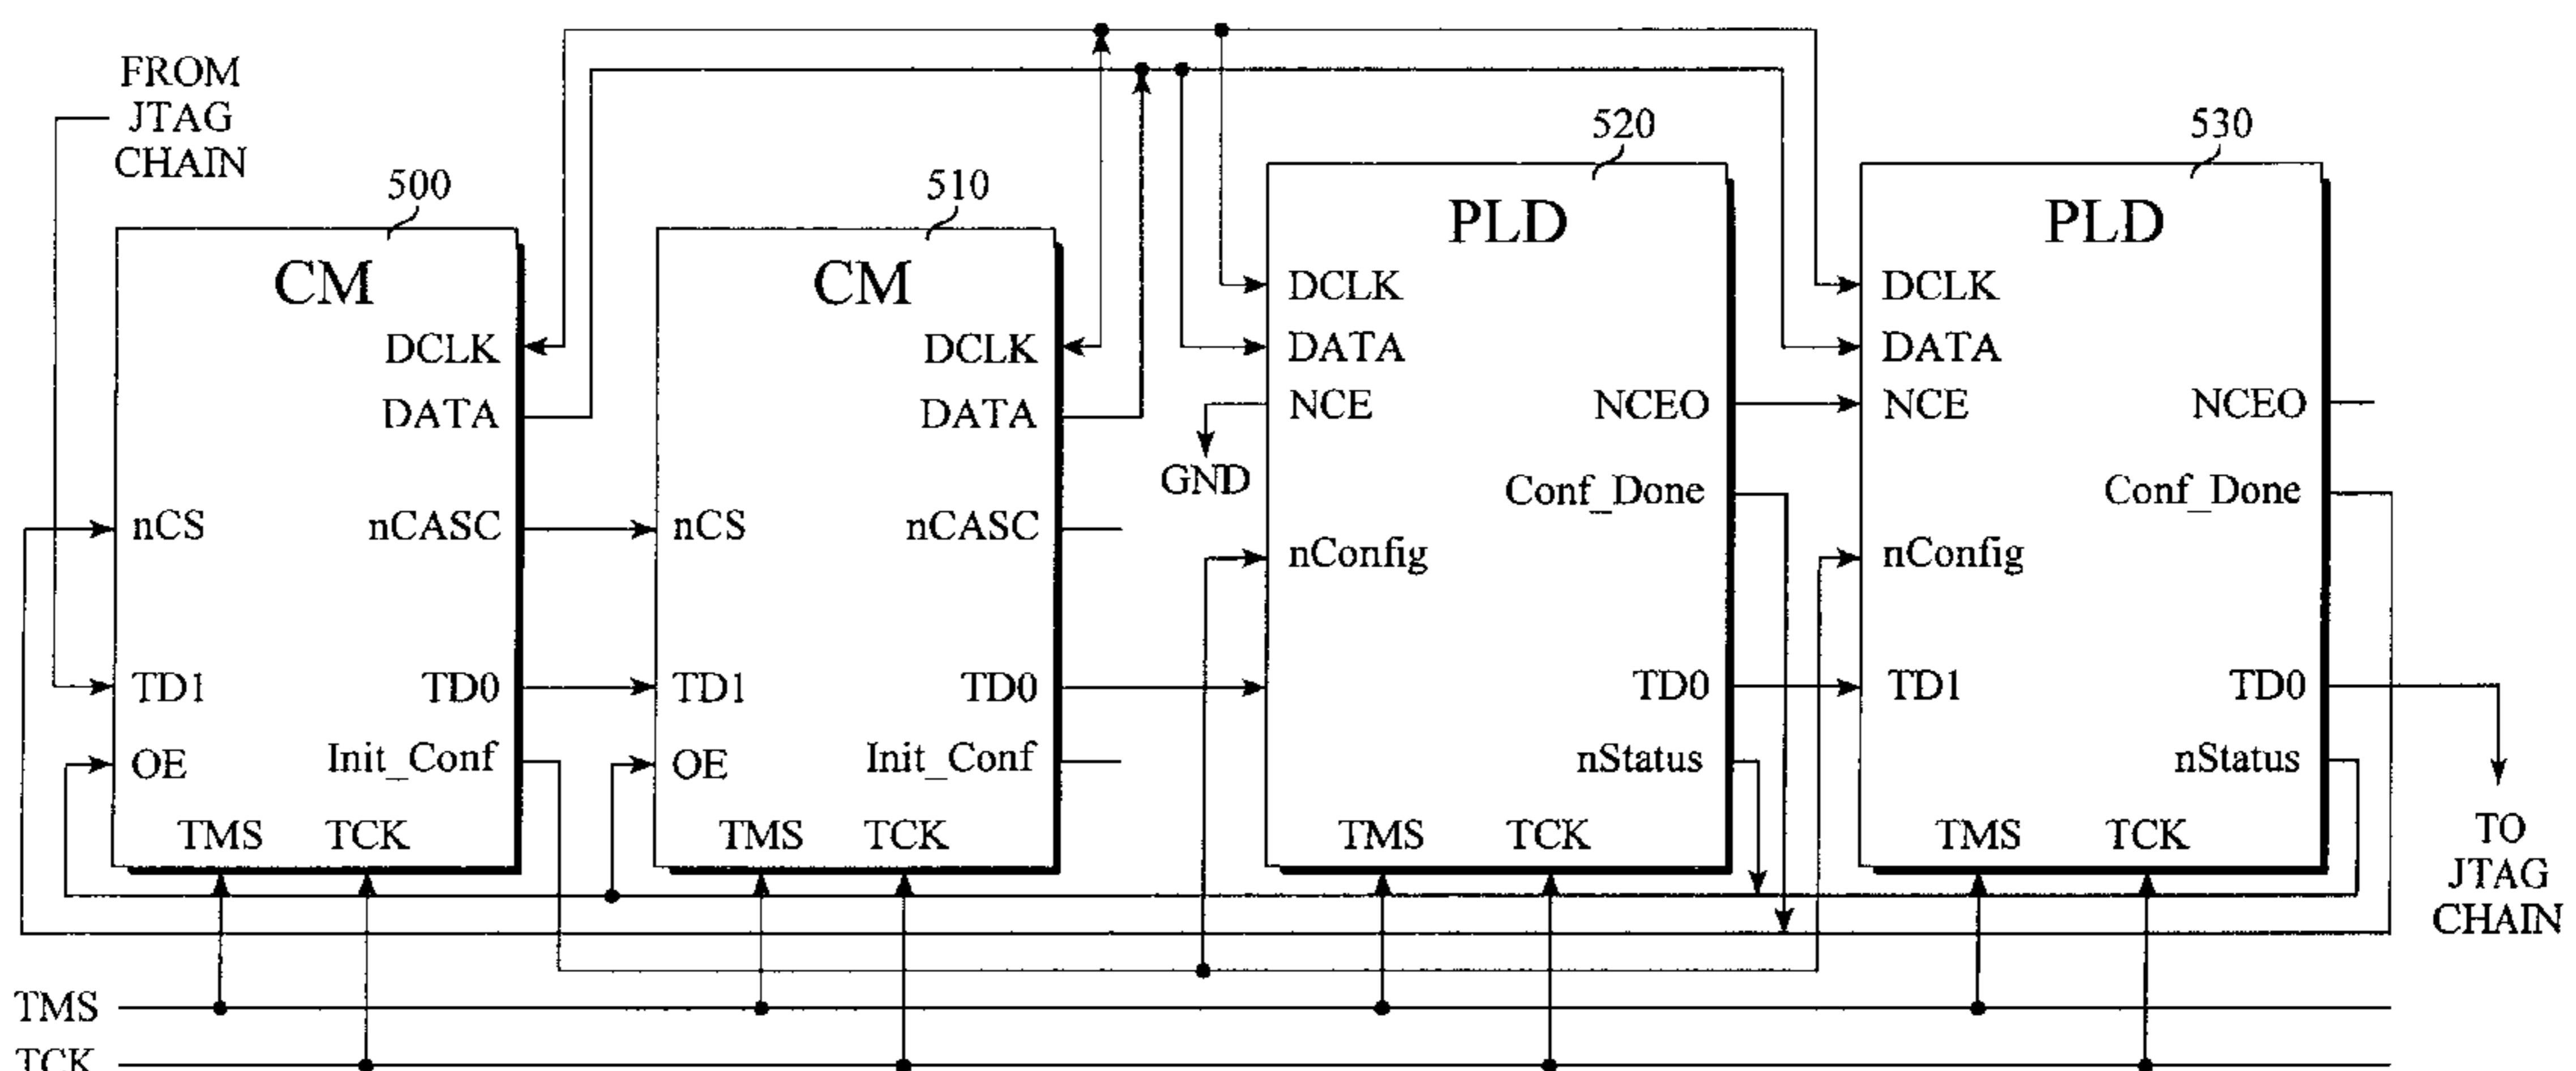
FROM
JTAG
CHAIN

500
CM
DCLK
DATA
nCS
nCASC
TD1
TD0
OE
Init_Conf
TMS
TCK

510
CM
DCLK
DATA
nCS
nCASC
TD1
TD0
OE
Init_Conf
TMS
TCK

520
PLD
DCLK
DATA
NCE
NCEO
GND
Conf_Done
nConfig
TD0
nStatus
TMS
TCK

530
PLD
DCLK
DATA
NCE
NCEO
Conf_Done
nConfig
TD1
TD0
nStatus
TMS
TCK

TO
JTAG
CHAIN

TMS
TCK